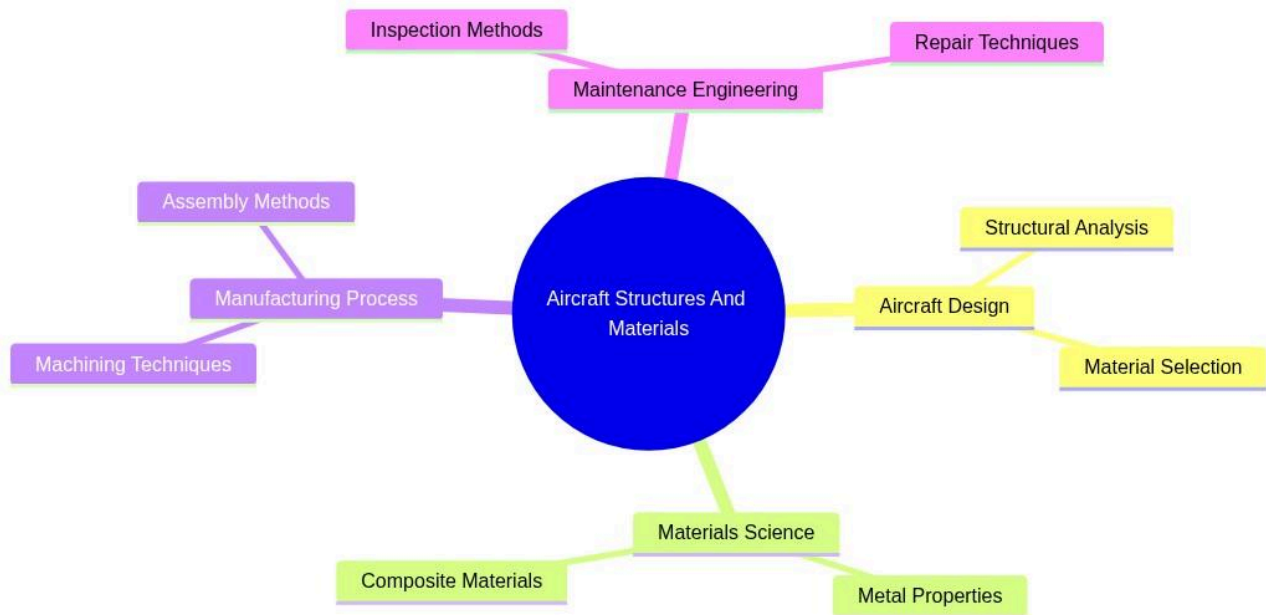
Inspection Methods

Repair Techniques

Maintenance Engineering

Assembly Methods

Manufacturing Process

Machining Techniques

Aircraft Structures And Materials

Structural Analysis

Aircraft Design

Material Selection

Materials Science

Composite Materials

Metal Properties